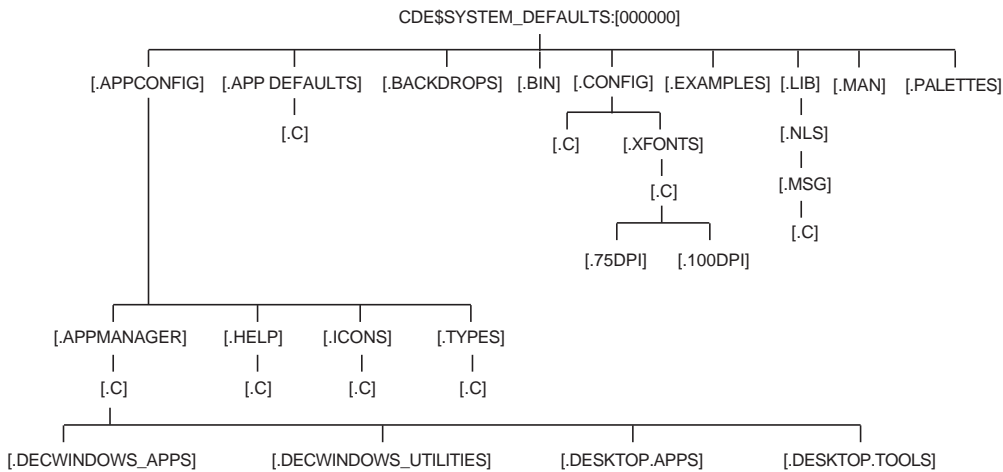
CDE$SYSTEM_DEFAULTS:[000000]

[.APPCONFIG] [.APP DEFAULTS] [.BACKDROPS] [.BIN] [.CONFIG] [.EXAMPLES] [.LIB] [.MAN] [.PALETTES]

[.C]

[.C] [.XFONTS]

[.C]

[.75DPI] [.100DPI]

[.NLS]

[.MSG]

[.C]

[.APPMANAGER] [.HELP] [.ICONS] [.TYPES]

[.C] [.C] [.C] [.C]

[.DECWINDOWS_APPS] [.DECWINDOWS_UTILITIES] [.DESKTOP.APPS] [.DESKTOP.TOOLS]